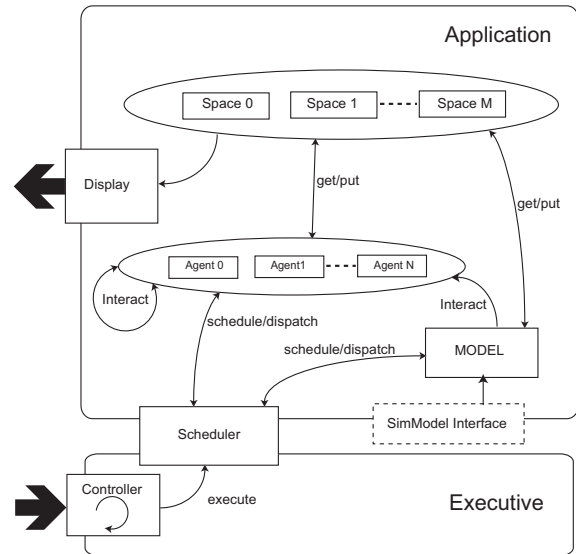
Application

Space 0
Space 1
Space M

Display

get/put

get/put

Agent 0
Agent1
Agent N

Interact

Interact

schedule/dispatch

schedule/dispatch

MODEL

Scheduler

SimModel Interface

Controller

execute

Executive